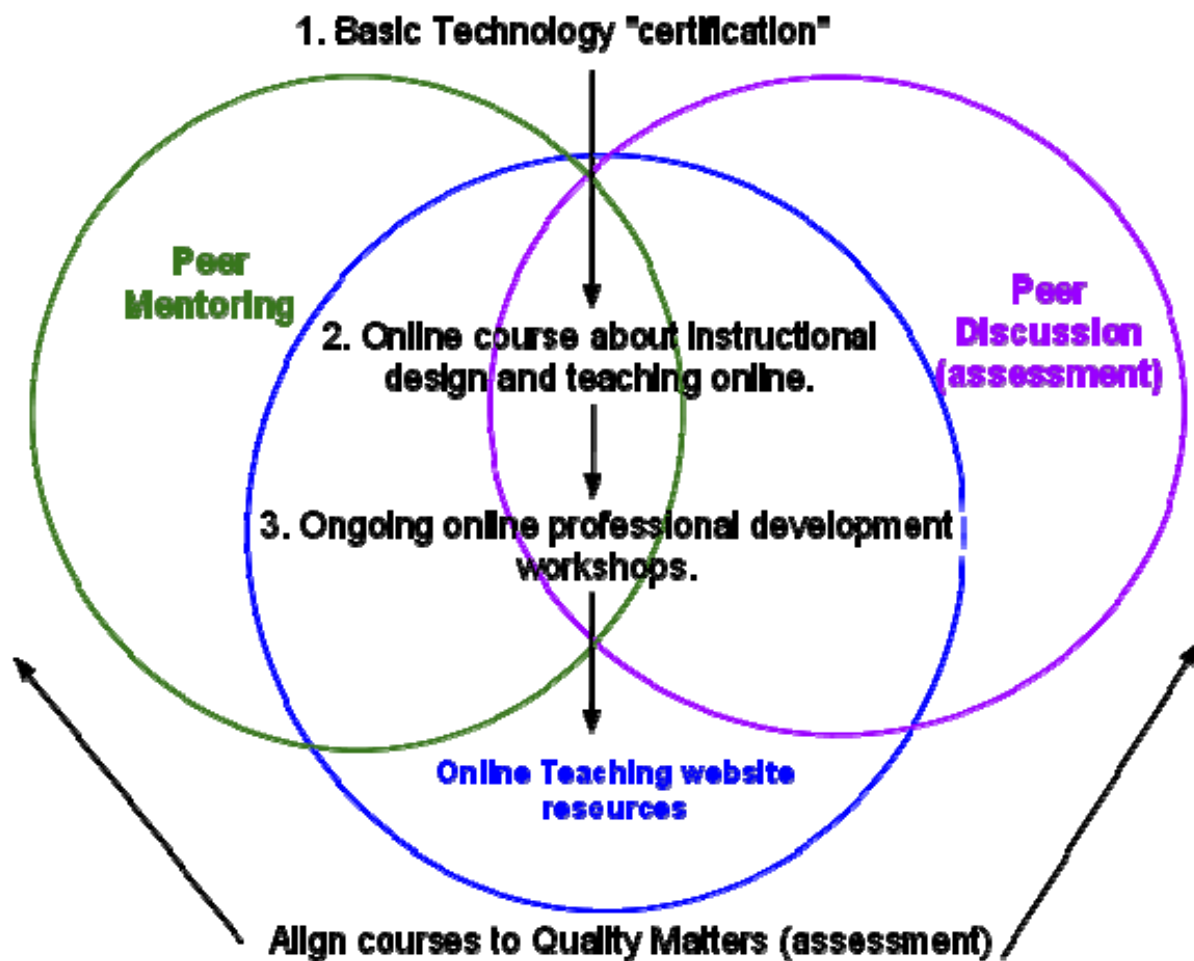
1. Basic Technology "certification"

Peer Mentoring

Peer Discussion (assessment)

2. Online course about instructional design and teaching online.

3. Ongoing online professional development workshops.

Online Teaching website resources

Align courses to Quality Matters (assessment)